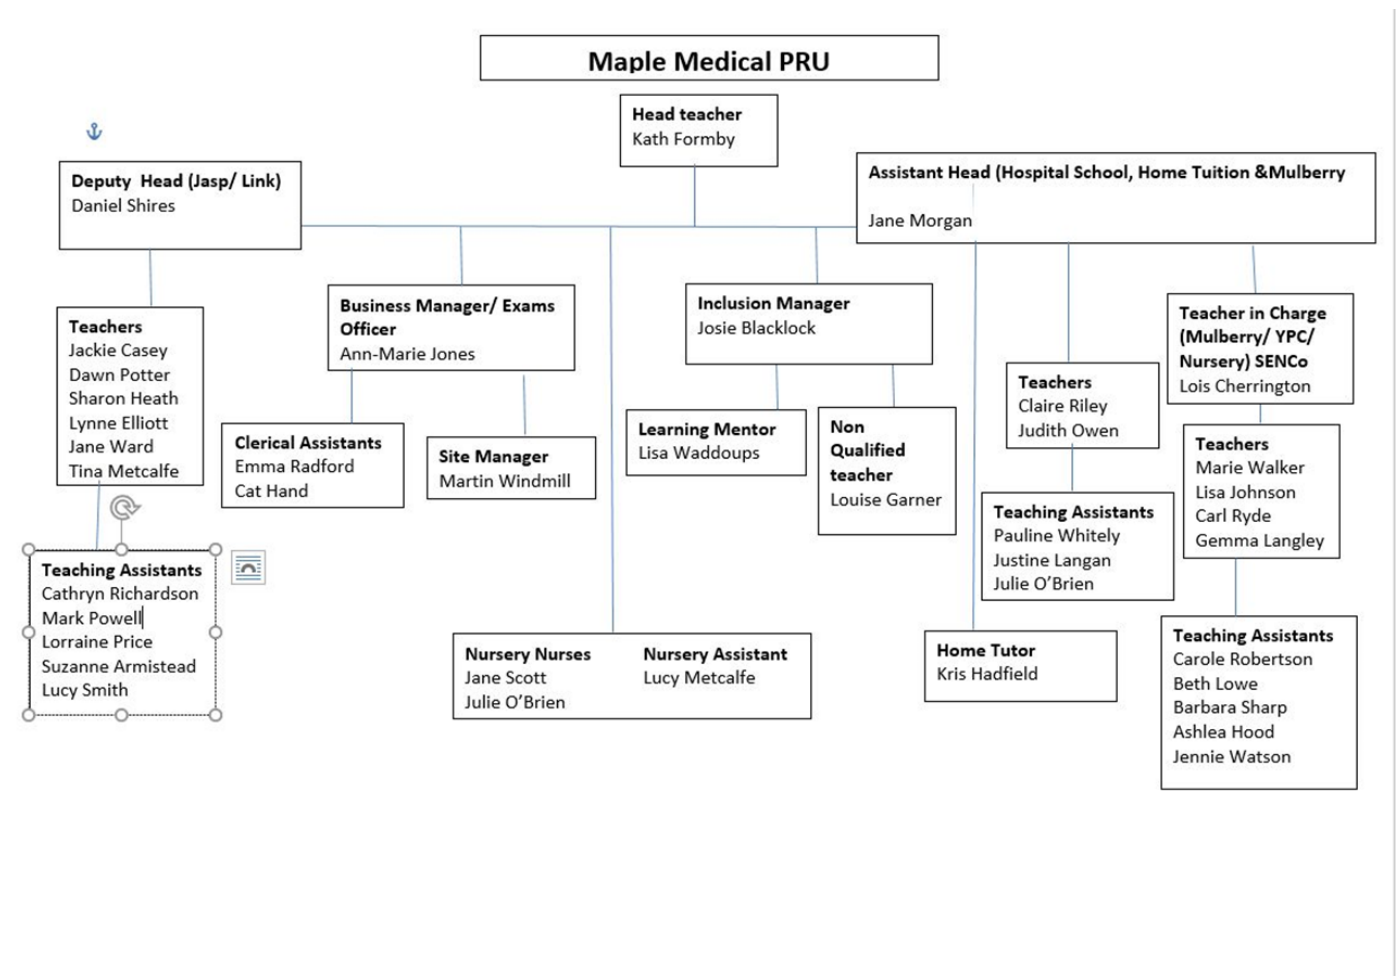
Maple Medical PRU

Head teacher
Kath Formby

Deputy Head (Jasp/ Link)
Daniel Shires

Assistant Head (Hospital School, Home Tuition &Mulberry

Jane Morgan

Teachers
Jackie Casey
Dawn Potter
Sharon Heath
Lynne Elliott
Jane Ward
Tina Metcalfe

Teaching Assistants
Cathryn Richardson
Mark Powell
Lorraine Price
Suzanne Armistead
Lucy Smith

Business Manager/ Exams Officer
Ann-Marie Jones

Clerical Assistants
Emma Radford
Cat Hand

Site Manager
Martin Windmill

Inclusion Manager
Josie Blacklock

Learning Mentor
Lisa Waddoups

Non Qualified teacher
Louise Garner

Nursery Nurses
Jane Scott
Julie O'Brien

Nursery Assistant
Lucy Metcalfe

Teachers
Claire Riley
Judith Owen

Teaching Assistants
Pauline Whitely
Justine Langan
Julie O'Brien

Home Tutor
Kris Hadfield

Teacher in Charge (Mulberry/ YPC/ Nursery) SENCo
Lois Cherrington

Teachers
Marie Walker
Lisa Johnson
Carl Ryde
Gemma Langley

Teaching Assistants
Carole Robertson
Beth Lowe
Barbara Sharp
Ashlea Hood
Jennie Watson